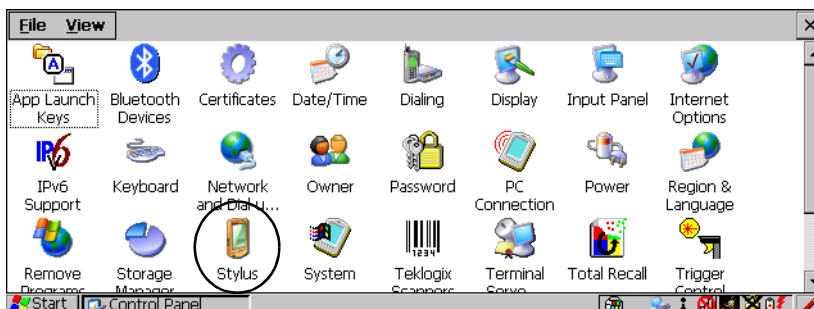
File View

App Launch Keys
Bluetooth Devices
Certificates
Date/Time
Dialing
Display
Input Panel
Internet Options
IPv6 Support
Keyboard
Network and Dial-u...
Owner
Password
PC Connection
Power
Region & Language
Remove Programs
Storage Manager
Stylus
System
Teklogix Scanners
Terminal Servo
Total Recall
Trigger Control

Start
Control Panel